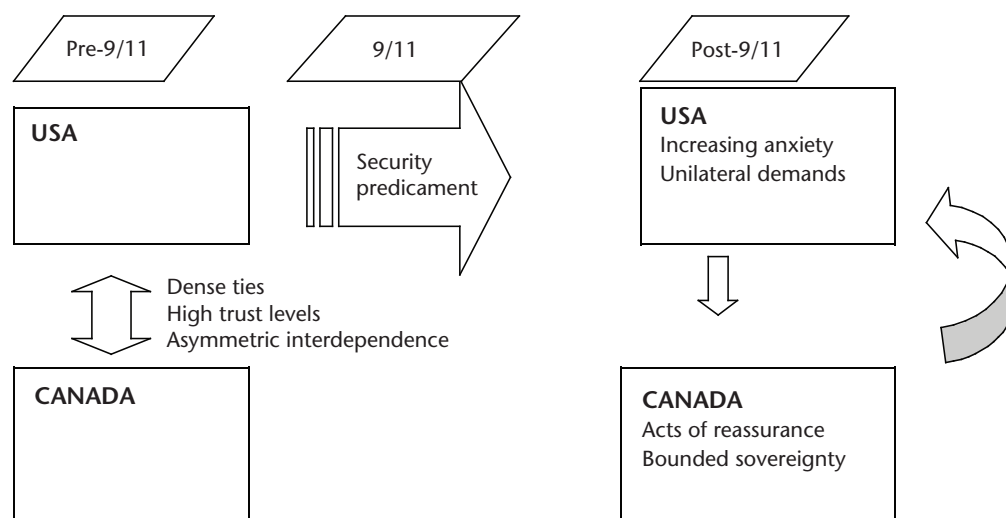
Pre-9/11

USA

Dense ties
High trust levels
Asymmetric interdependence

CANADA

9/11

Security predicament

Post-9/11

USA
Increasing anxiety
Unilateral demands

CANADA
Acts of reassurance
Bounded sovereignty